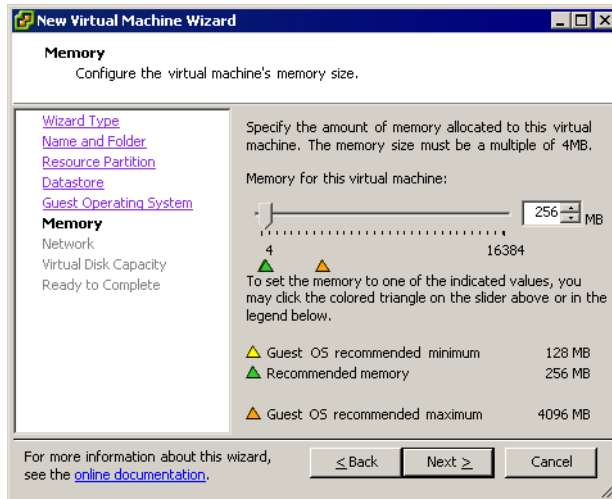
New Virtual Machine Wizard

Memory
Configure the virtual machine's memory size.

Wizard Type
Name and Folder
Resource Partition
Datastore
Guest Operating System
Memory
Network
Virtual Disk Capacity
Ready to Complete

Specify the amount of memory allocated to this virtual machine. The memory size must be a multiple of 4MB.

Memory for this virtual machine:

256 MB

4 16384

To set the memory to one of the indicated values, you may click the colored triangle on the slider above or in the legend below.

Guest OS recommended minimum 128 MB
Recommended memory 256 MB

Guest OS recommended maximum 4096 MB

For more information about this wizard, see the online documentation.

< Back
Next >
Cancel